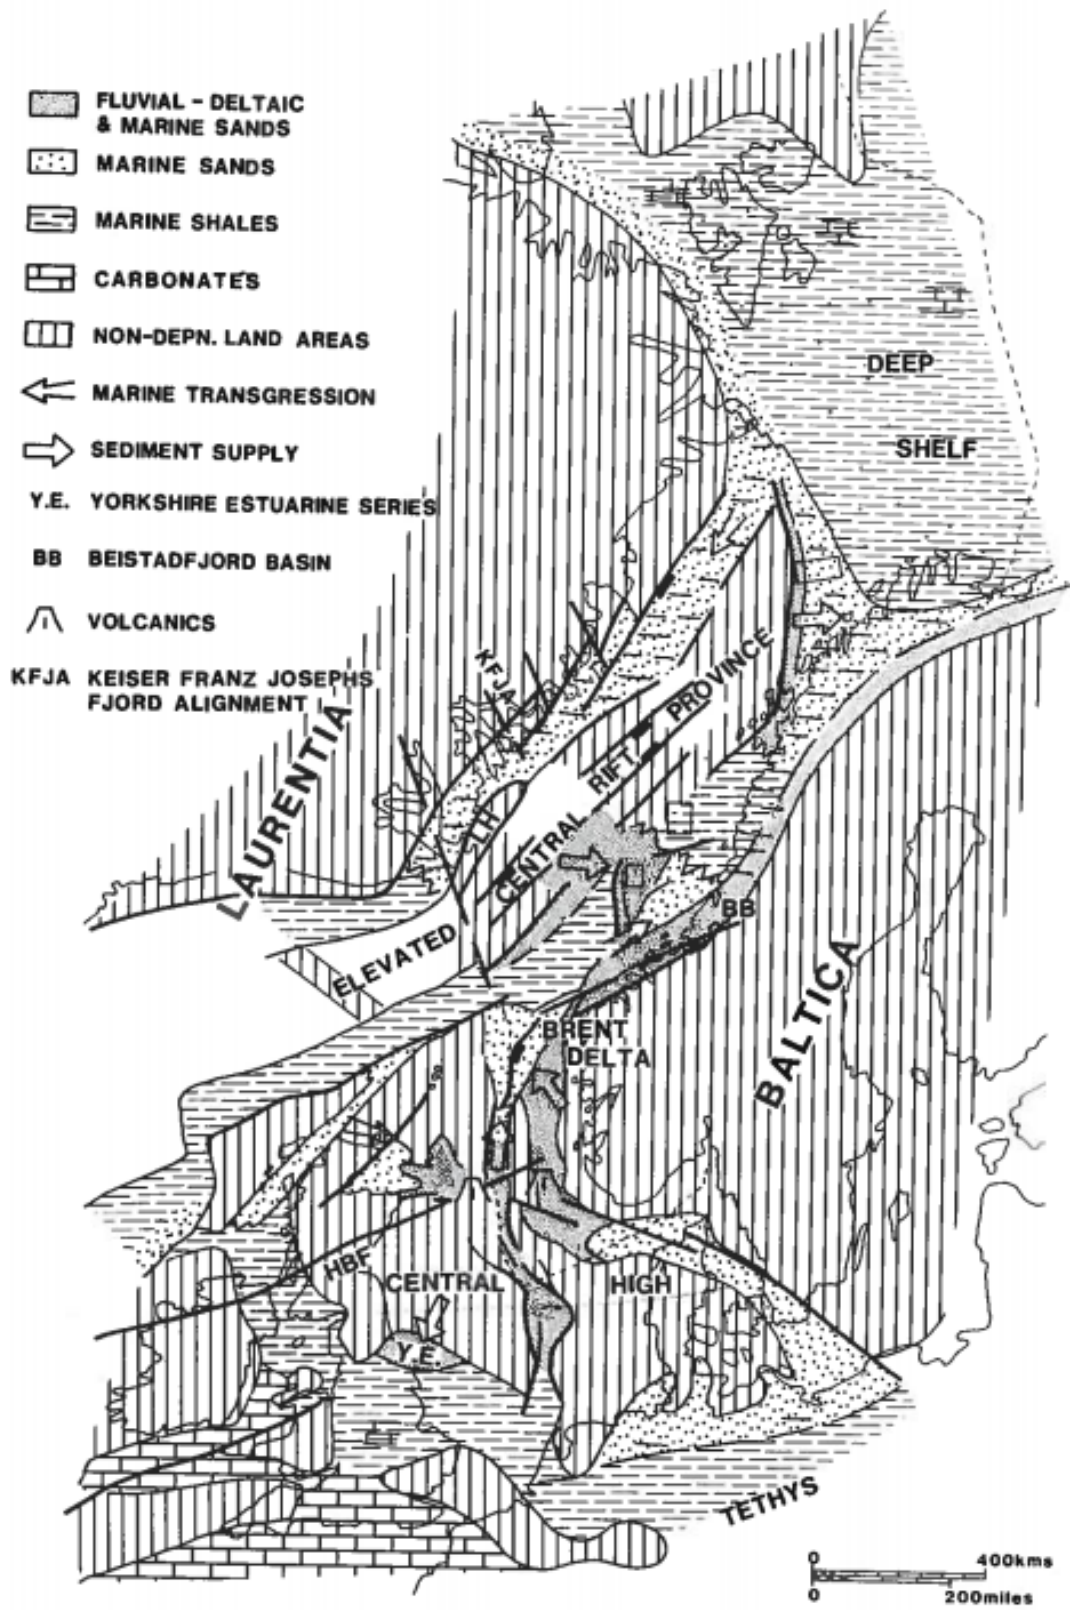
FLUVIAL - DELTAIC & MARINE SANDS

MARINE SANDS

MARINE SHALES

CARBONATES

NON-DEPN. LAND AREAS

MARINE TRANSGRESSION

SEDIMENT SUPPLY

Y.E. YORKSHIRE ESTUARINE SERIES

BB BEISTADFJORD BASIN

VOLCANICS

KFJA KEISER FRANZ JOSEPHS FJORD ALIGNMENT

DEEP

SHELF

KFJA

LAURENTIA

PROVINCE

RIFT

CENTRAL

LH

ELEVATED

BB

BALTICA

BRENT DELTA

HBF

CENTRAL

HIGH

Y.E.

TETHYS

0 400kms
0 200miles